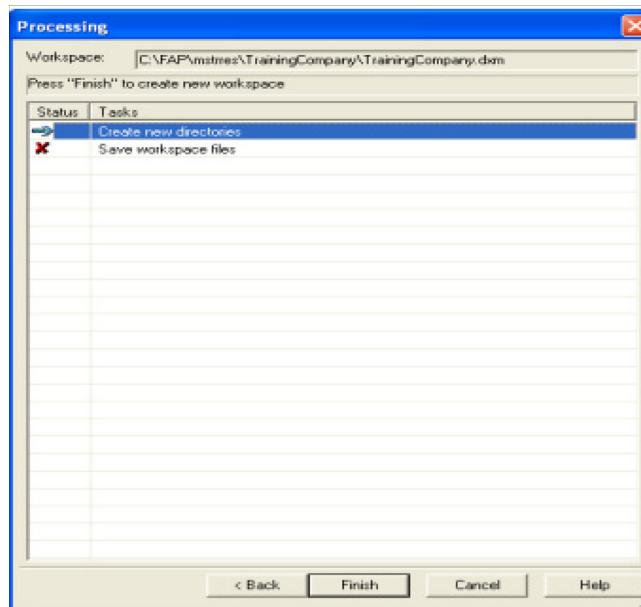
Processing

Workspace: C:\FAP\mstres\TrainingCompany\TrainingCompany.dxm

Press "Finish" to create new workspace

| Status | Tasks |
|---|---|
| | Create new directories |
| | Save workspace files |

< Back

Finish

Cancel

Help